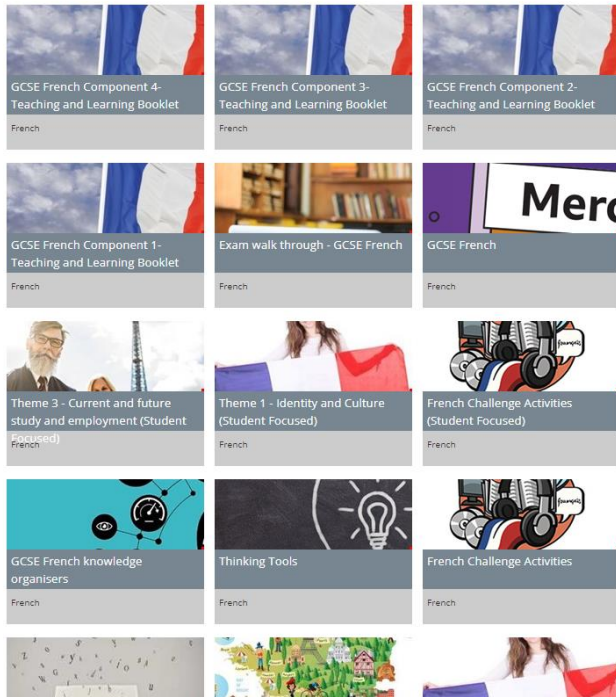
GCSE French Component 4- Teaching and Learning Booklet
French

GCSE French Component 3- Teaching and Learning Booklet
French

GCSE French Component 2- Teaching and Learning Booklet
French

GCSE French Component 1- Teaching and Learning Booklet
French

Exam walk through - GCSE French
French

Merc
GCSE French
French

Theme 3 - Current and future study and employment (Student Focused)
French

Theme 1 - Identity and Culture (Student Focused)
French

French Challenge Activities (Student Focused)
French

GCSE French knowledge organisers
French

Thinking Tools
French

French Challenge Activities
French